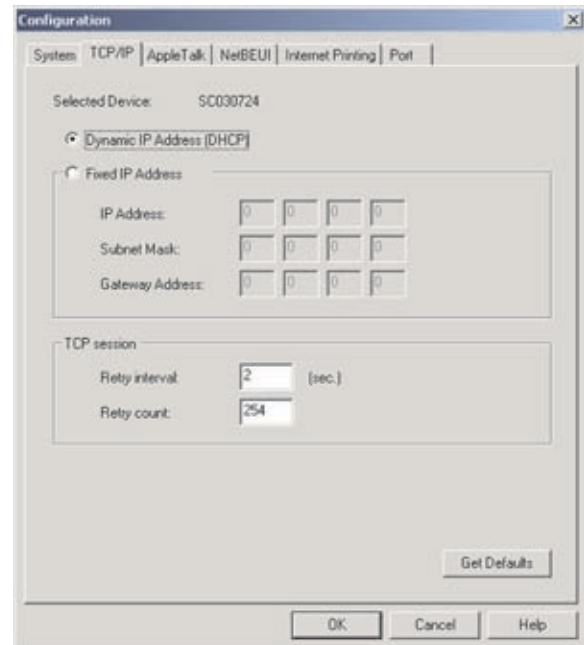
Configuration
×

System | TCP/IP | AppleTalk | NetBEUI | Internet Printing | Port

Selected Device: SC030724

Dynamic IP Address (DHCP)

Fixed IP Address

IP Address: 0 0 0 0

Subnet Mask: 0 0 0 0

Gateway Address: 0 0 0 0

TCP session

Retry interval: 2 (sec.)

Retry count: 254

Get Defaults

OK Cancel Help